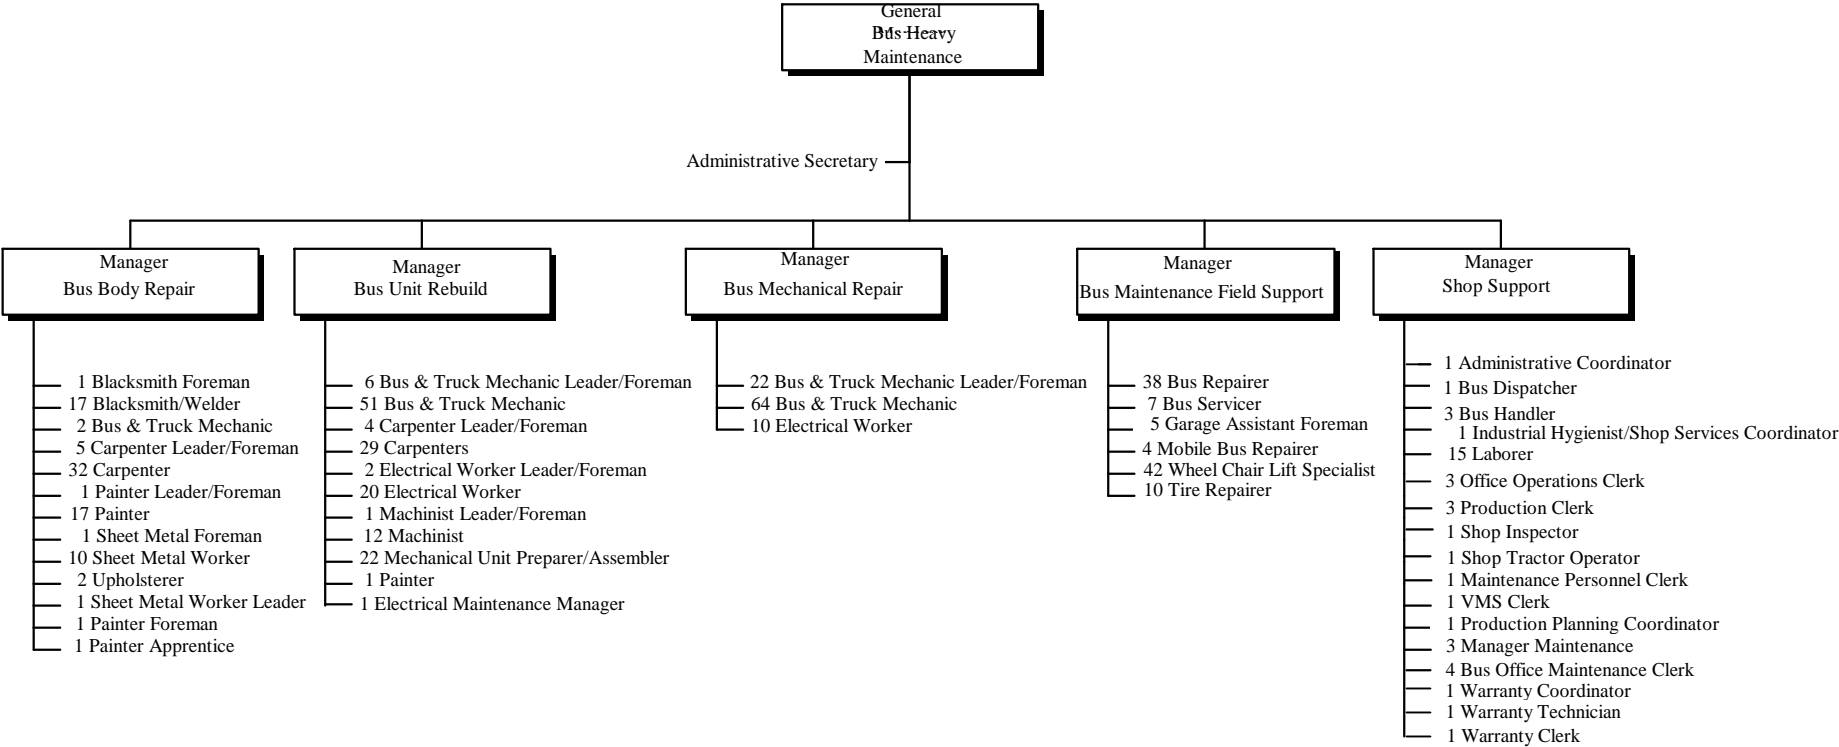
General
Bus Heavy
Maintenance

Administrative Secretary

Manager
Bus Body Repair

1 Blacksmith Foreman
17 Blacksmith/Welder
2 Bus & Truck Mechanic
5 Carpenter Leader/Foreman
32 Carpenter
1 Painter Leader/Foreman
17 Painter
1 Sheet Metal Foreman
10 Sheet Metal Worker
2 Upholsterer
1 Sheet Metal Worker Leader
1 Painter Foreman
1 Painter Apprentice

Manager
Bus Unit Rebuild

6 Bus & Truck Mechanic Leader/Foreman
51 Bus & Truck Mechanic
4 Carpenter Leader/Foreman
29 Carpenters
2 Electrical Worker Leader/Foreman
20 Electrical Worker
1 Machinist Leader/Foreman
12 Machinist
22 Mechanical Unit Preparer/Assembler
1 Painter
1 Electrical Maintenance Manager

Manager
Bus Mechanical Repair

22 Bus & Truck Mechanic Leader/Foreman
64 Bus & Truck Mechanic
10 Electrical Worker

Manager
Bus Maintenance Field Support

38 Bus Repairer
7 Bus Servicer
5 Garage Assistant Foreman
4 Mobile Bus Repairer
42 Wheel Chair Lift Specialist
10 Tire Repairer

Manager
Shop Support

1 Administrative Coordinator
1 Bus Dispatcher
3 Bus Handler
1 Industrial Hygienist/Shop Services Coordinator
15 Laborer
3 Office Operations Clerk
3 Production Clerk
1 Shop Inspector
1 Shop Tractor Operator
1 Maintenance Personnel Clerk
1 VMS Clerk
1 Production Planning Coordinator
3 Manager Maintenance
4 Bus Office Maintenance Clerk
1 Warranty Coordinator
1 Warranty Technician
1 Warranty Clerk